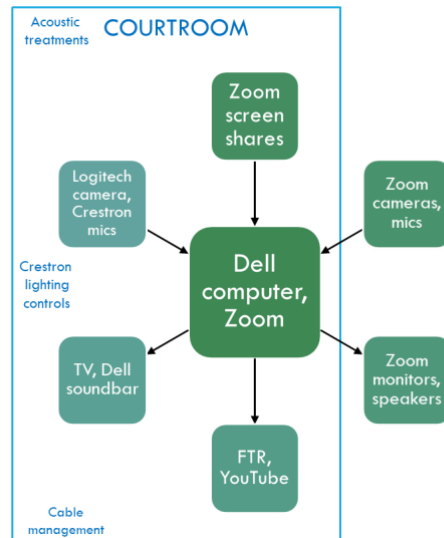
Acoustic treatments

COURTROOM

Zoom screen shares

Logitech camera, Crestron mics

Zoom cameras, mics

Crestron lighting controls

Dell computer, Zoom

TV, Dell soundbar

Zoom monitors, speakers

FTR, YouTube

Cable management